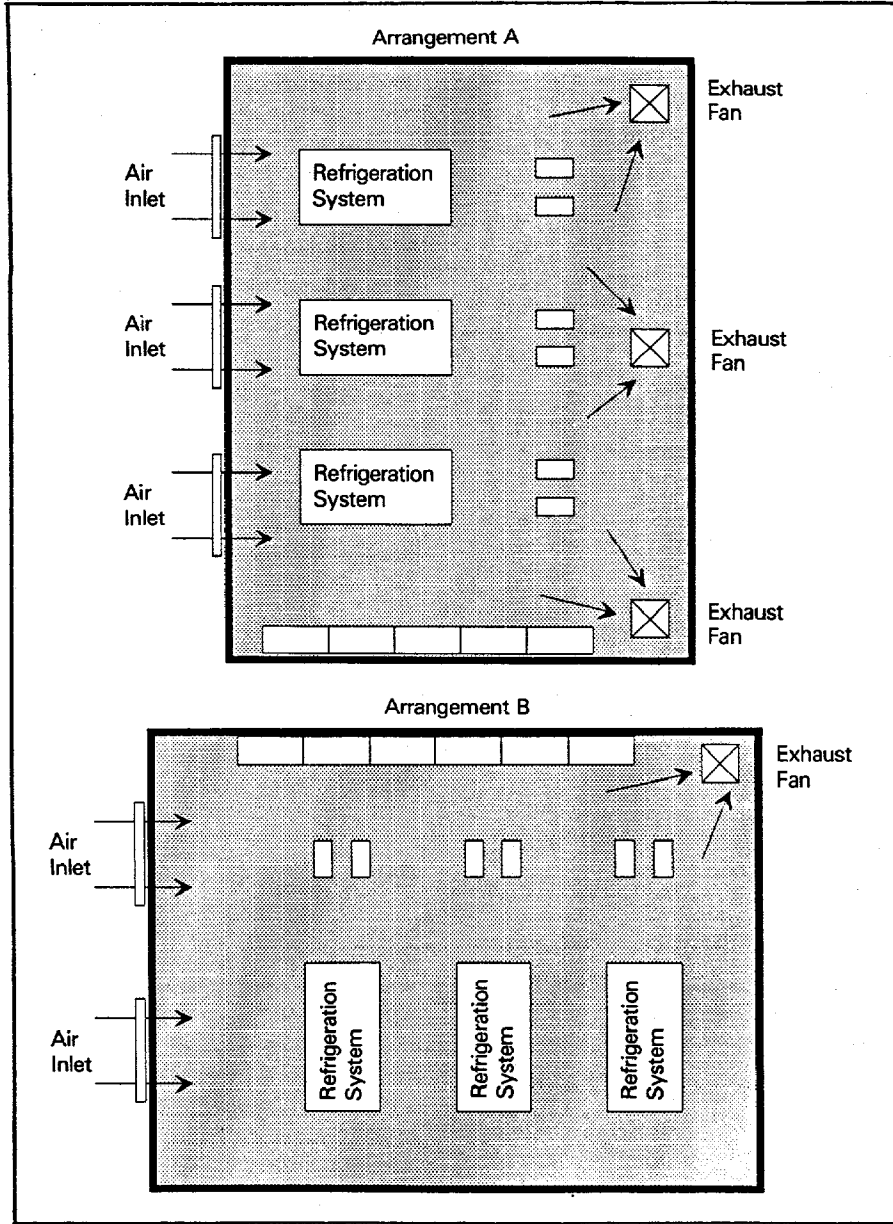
Arrangement A

Air Inlet

Refrigeration System

Exhaust Fan

Air Inlet

Refrigeration System

Exhaust Fan

Air Inlet

Refrigeration System

Exhaust Fan

Arrangement B

Exhaust Fan

Air Inlet

Air Inlet

Refrigeration System

Refrigeration System

Refrigeration System